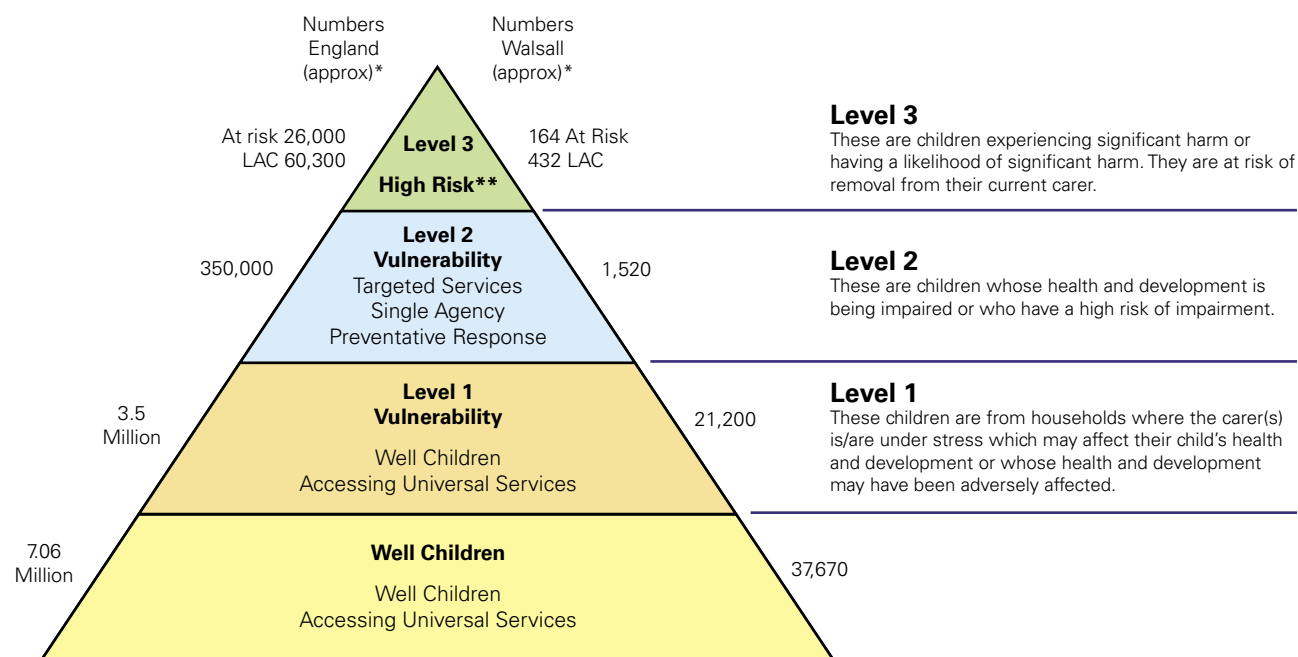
Numbers England (approx)*

Numbers Walsall (approx)*

At risk 26,000
LAC 60,300

Level 3
High Risk**

164 At Risk
432 LAC

350,000

Level 2
Vulnerability
Targeted Services
Single Agency
Preventative Response

1,520

3.5 Million

Level 1
Vulnerability

Well Children
Accessing Universal Services

21,200

7.06 Million

Well Children

Well Children
Accessing Universal Services

37,670

Level 3
These are children experiencing significant harm or having a likelihood of significant harm. They are at risk of removal from their current carer.

Level 2
These are children whose health and development is being impaired or who have a high risk of impairment.

Level 1
These children are from households where the carer(s) is/are under stress which may affect their child's health and development or whose health and development may have been adversely affected.